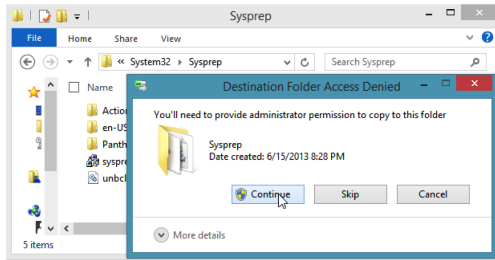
Sysprep
File Home Share View
« System32 › Sysprep
Search Sysprep
Name
Action
en-US
Panth
syspre
unbcl
5 items

Destination Folder Access Denied
You'll need to provide administrator permission to copy to this folder
Sysprep
Date created: 6/15/2013 8:28 PM
Continue
Skip
Cancel
More details